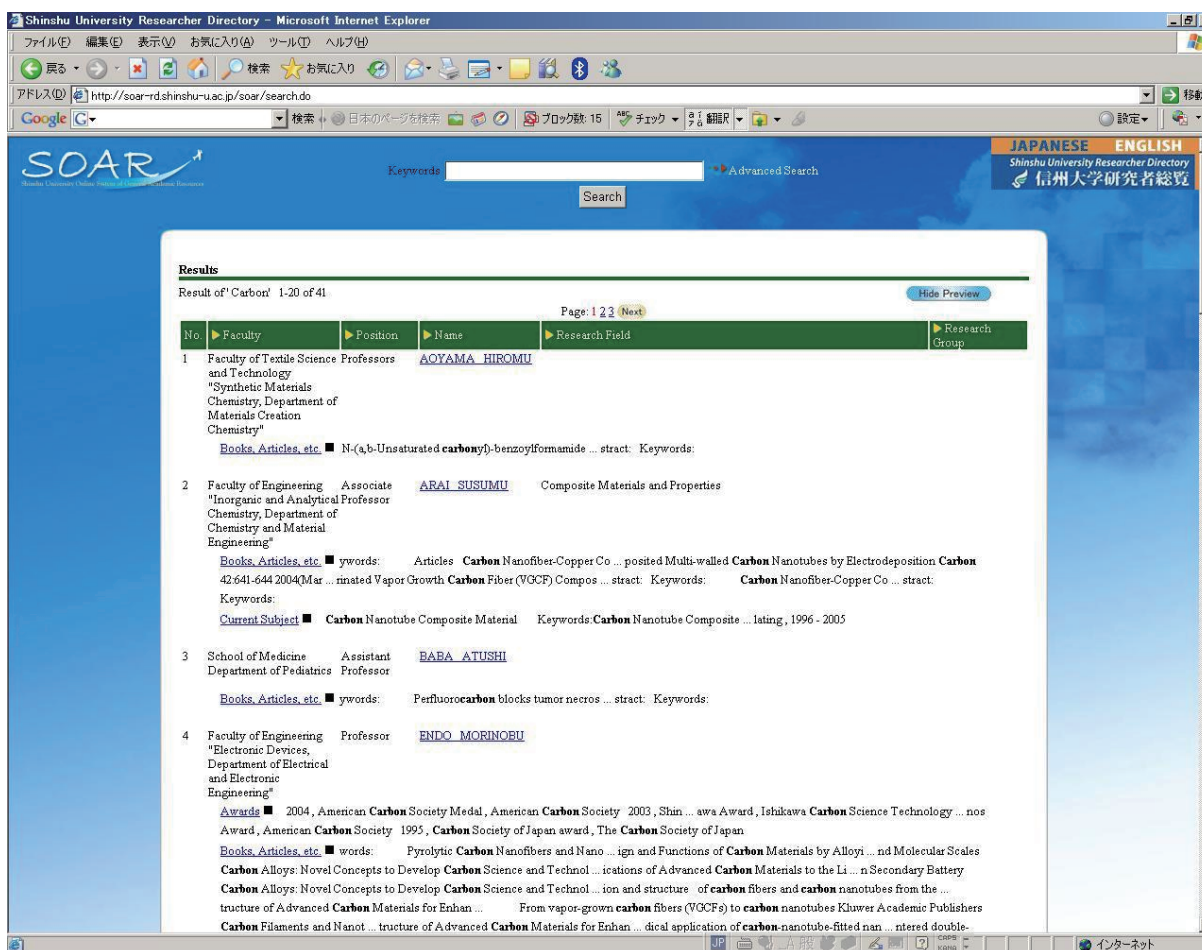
Shinshu University Researcher Directory - Microsoft Internet Explorer

ファイル(F) 編集(E) 表示(V) お気に入り(A) ツール(T) ヘルプ(H)

戻る 検索 お気に入り

アドレス(D) http://soar-rd.shinshu-u.ac.jp/soar/search.do 移動

Google 検索 日本のページを検索 ブロック数: 15 チェック 翻訳 設定

SOAR

Keywords Advanced Search

Search

JAPANESE ENGLISH
Shinshu University Researcher Directory
信州大学研究者総覧

Results

Result of 'Carbon' 1-20 of 41

Hide Preview

Page: 1 2 3 Next

| No. | Faculty | Position | Name | Research Field | Research Group |
|---|---|---|---|---|---|
| 1 | Faculty of Textile Science and Technology "Synthetic Materials Chemistry, Department of Materials Creation Chemistry" | Professors | AOYAMA HIROMU | | |

Books, Articles, etc. N-(a,b-Unsaturated carbonyl)-benzoylformamide ... stract: Keywords:

| 2 | Faculty of Engineering "Inorganic and Analytical Chemistry, Department of Chemistry and Material Engineering" | Associate Professor | ARAI SUSUMU | Composite Materials and Properties | |
|---|---|---|---|---|---|

Books, Articles, etc. ywords: Articles Carbon Nanofiber-Copper Co ... posited Multi-walled Carbon Nanotubes by Electrodeposition Carbon 42:641-644 2004(Mar ... rinated Vapor Growth Carbon Fiber (VGCF) Compos ... stract: Keywords: Carbon Nanofiber-Copper Co ... stract: Keywords:

Current Subject Carbon Nanotube Composite Material Keywords:Carbon Nanotube Composite ... lating, 1996 - 2005

| 3 | School of Medicine Department of Pediatrics | Assistant Professor | BABA ATUSHI | | |
|---|---|---|---|---|---|

Books, Articles, etc. ywords: Perfluorocarbon blocks tumor necros ... stract: Keywords:

| 4 | Faculty of Engineering "Electronic Devices, Department of Electrical and Electronic Engineering" | Professor | ENDO MORINOBU | | |
|---|---|---|---|---|---|

Awards 2004, American Carbon Society Medal, American Carbon Society 2003, Shin ... awa Award, Ishikawa Carbon Science Technology ... nos Award, American Carbon Society 1995, Carbon Society of Japan award, The Carbon Society of Japan

Books, Articles, etc. words: Pyrolytic Carbon Nanofibers and Nano ... ign and Functions of Carbon Materials by Alloyi ... nd Molecular Scales Carbon Alloys: Novel Concepts to Develop Carbon Science and Technol ... ications of Advanced Carbon Materials to the Li ... n Secondary Battery Carbon Alloys: Novel Concepts to Develop Carbon Science and Technol ... ion and structure of carbon fibers and carbon nanotubes from the ... tructure of Advanced Carbon Materials for Enhan ... From vapor-grown carbon fibers (VGCFs) to carbon nanotubes Kluwer Academic Publishers Carbon Filaments and Nanot ... tructure of Advanced Carbon Materials for Enhan ... dical application of carbon-nanotube-fitted nan ... ntered double-

インターネット